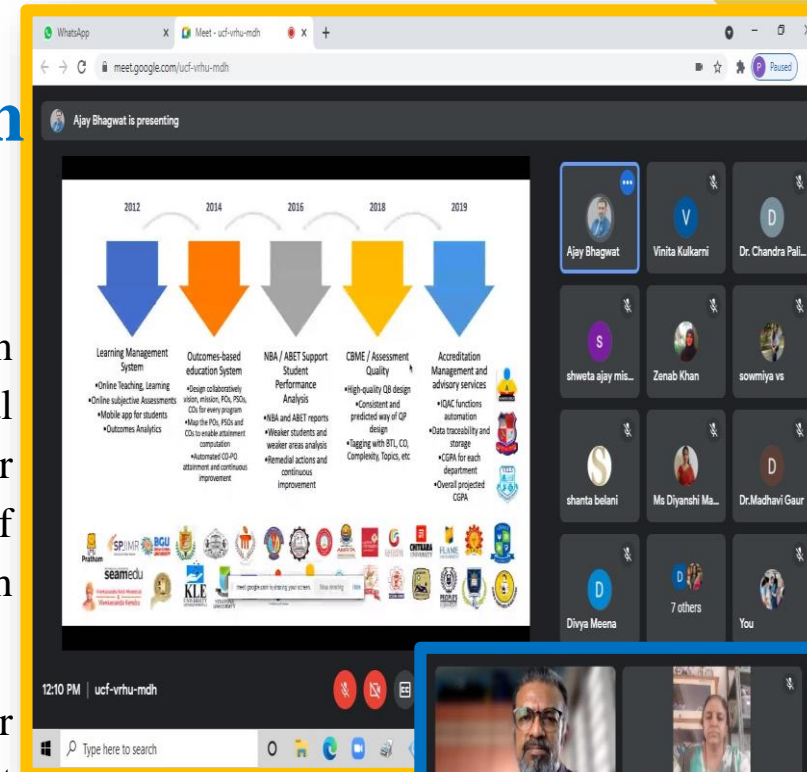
WhatsApp
Meet - ucf-vrhu-mdh
meet.google.com/ucf-vrhu-mdh
Paused

Ajay Bhagwat is presenting

2012
2014
2016
2018
2019

Learning Management System
•Online Teaching, Learning
•Online subjective Assessments
•Mobile app for students
•Outcomes Analytics

Outcomes-based education System
•Design collaboratively vision, mission, POs, PSOs, COs for every program
•Map the POs, PSOs and COs to enable attainment computation
•Automated CO-PO attainment and continuous improvement

NBA / ABET Support Student Performance Analysis
•NBA and ABET reports
•Weaker students and weaker areas analysis
•Remedial actions and continuous improvement

CBME / Assessment Quality
•High-quality QB design
•Consistent and predicted way of QP design
•Tagging with BTL, CO, Complexity, Topics, etc

Accreditation Management and advisory services
•IQAC functions automation
•Data traceability and storage
•CGPA for each department
•Overall projected CGPA

Prathum
SPJIMR
BGU
seamedu
KLE
FLAME
CHITKARA

meet.google.com is sharing your screen. Stop sharing Hide

Ajay Bhagwat
Vinita Kulkarni
Dr. Chandra Pali...
shweta ajay mis...
Zenab Khan
sowmiya vs
shanta belani
Ms Diyanshi Ma...
Dr.Madhavi Gaur
Divya Meena
7 others
You

12:10 PM | ucf-vrhu-mdh

Type here to search